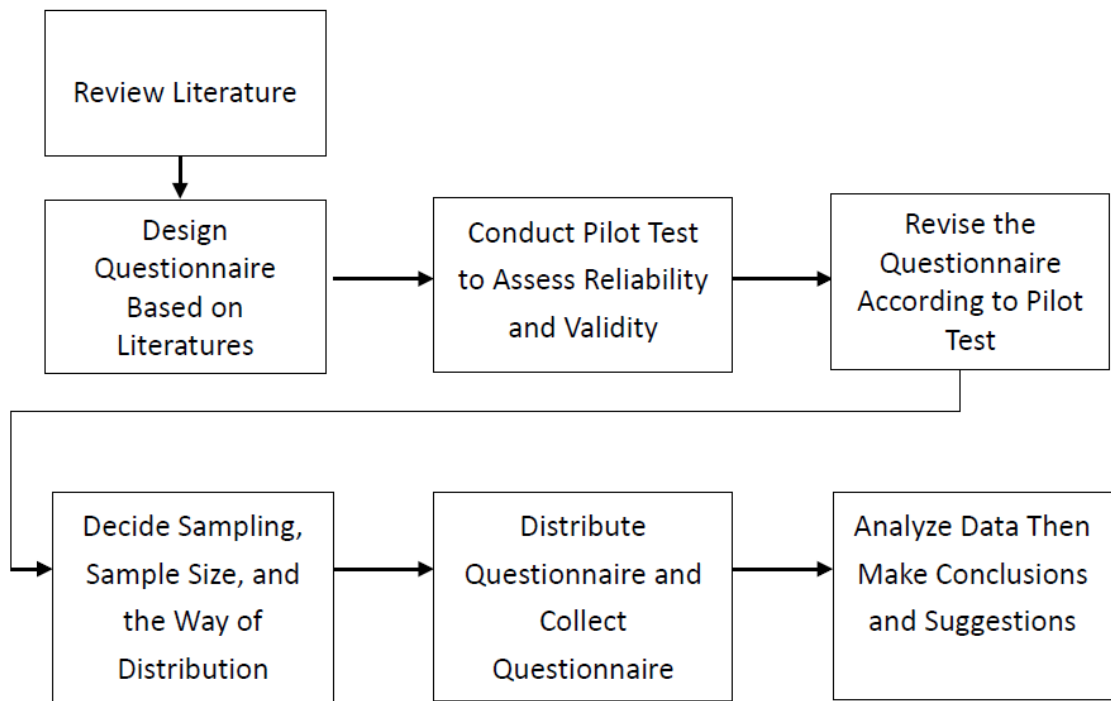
Review Literature

Design Questionnaire Based on Literatures

Conduct Pilot Test to Assess Reliability and Validity

Revise the Questionnaire According to Pilot Test

Decide Sampling, Sample Size, and the Way of Distribution

Distribute Questionnaire and Collect Questionnaire

Analyze Data Then Make Conclusions and Suggestions